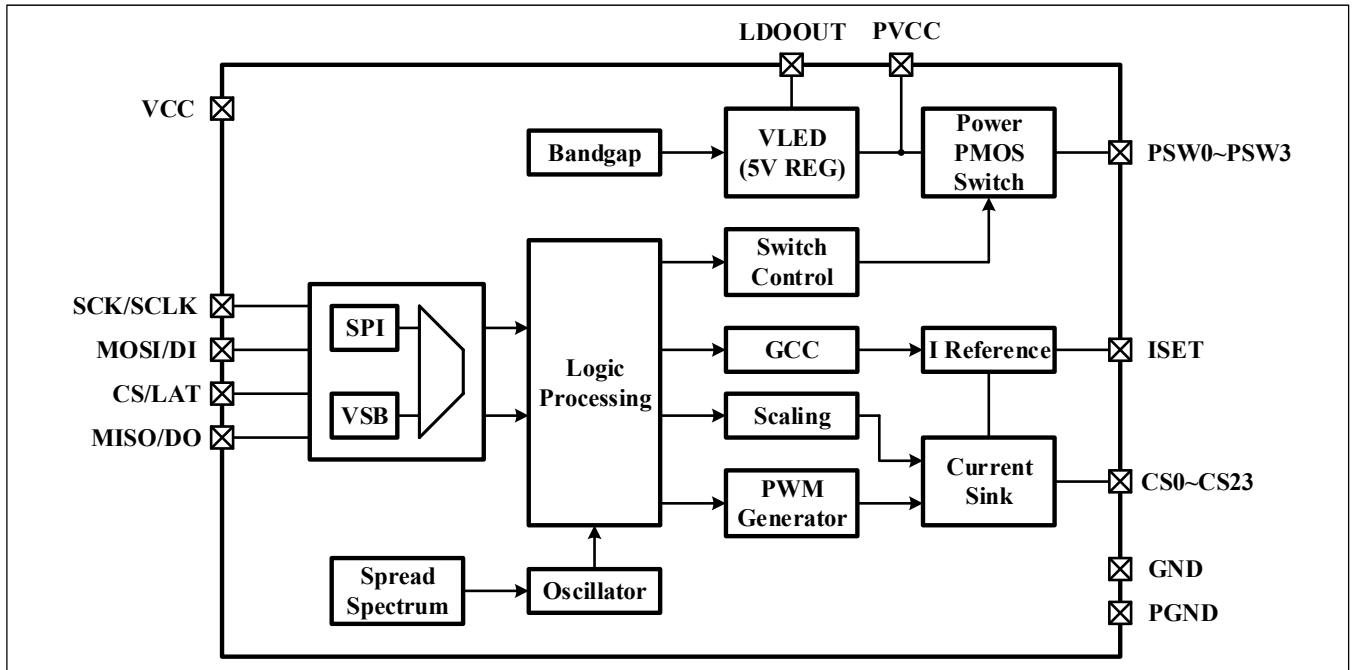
LDOOUT PVCC

VCC

Bandgap

VLED (5V REG)

Power PMOS Switch

PSW0~PSW3

Switch Control

SCK/SCLK

MOSI/DI

CS/LAT

MISO/DO

SPI

VSB

Logic Processing

GCC

I Reference

ISET

Scaling

Current Sink

CS0~CS23

PWM Generator

Spread Spectrum

Oscillator

GND

PGND